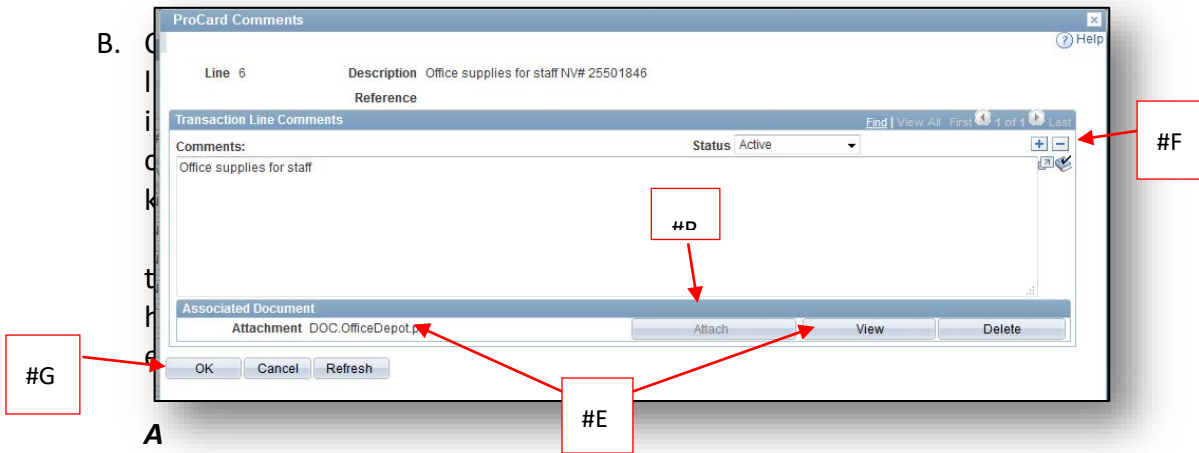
B. C
l
i
c
k
t
h
e

A

ProCard Comments

Help

Line 6 Description Office supplies for staff NV# 25501846

Reference

Transaction Line Comments

Find | View All First 1 of 1 Last

Comments: Status Active

Office supplies for staff

#F

#B

Associated Document

Attachment DOC.OfficeDepot.p

Attach View Delete

#G

OK Cancel Refresh

#E